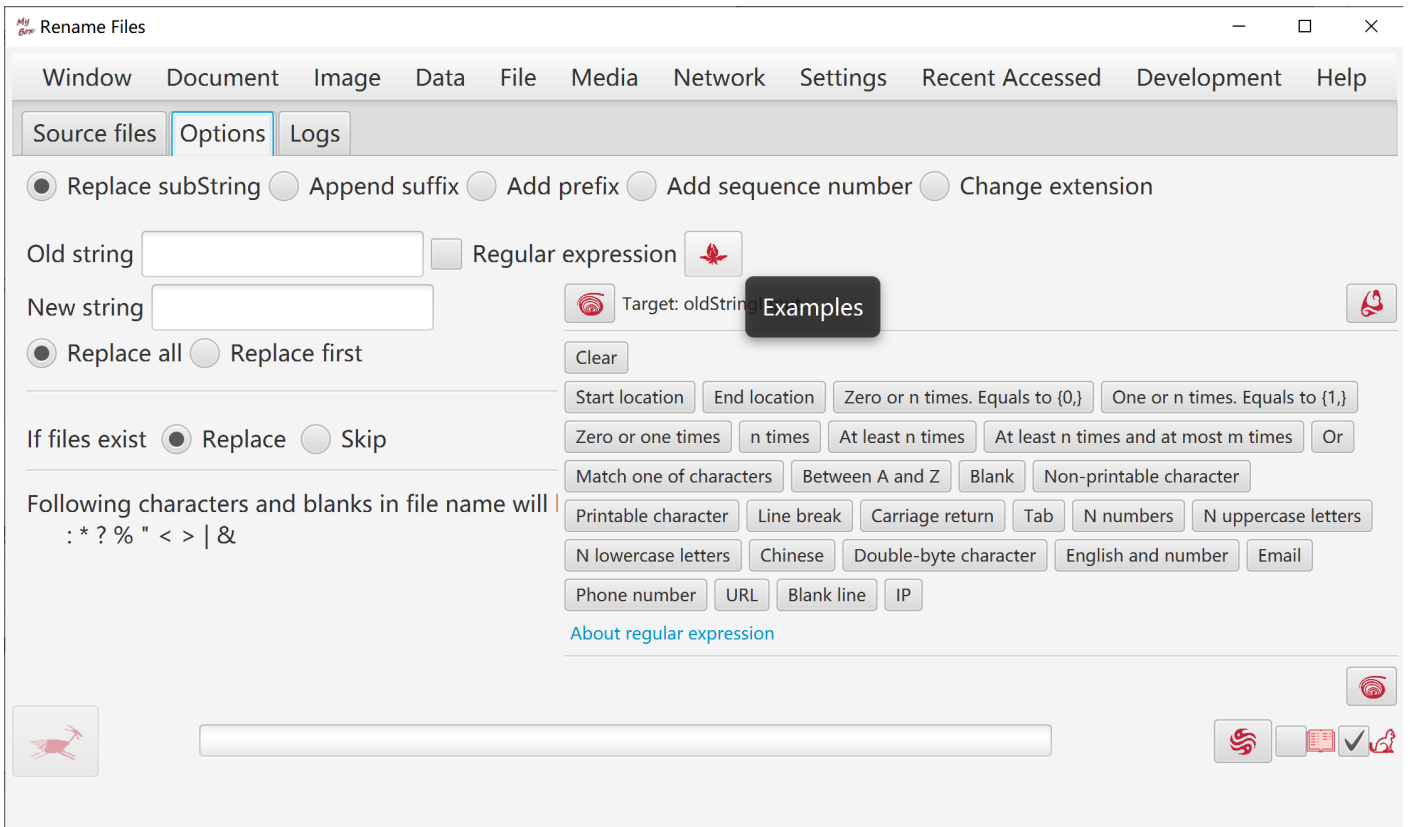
My Box Rename Files

Window Document Image Data File Media Network Settings Recent Accessed Development Help

Source files Options Logs

Replace subString Append suffix Add prefix Add sequence number Change extension

Old string Regular expression

New string

Target: oldString Examples

Replace all Replace first

Clear

Start location End location Zero or n times. Equals to {0,} One or n times. Equals to {1,}

If files exist Replace Skip

Zero or one times n times At least n times At least n times and at most m times Or

Match one of characters Between A and Z Blank Non-printable character

Following characters and blanks in file name will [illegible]
: * ? % " < > | &

Printable character Line break Carriage return Tab N numbers N uppercase letters

N lowercase letters Chinese Double-byte character English and number Email

Phone number URL Blank line IP

About regular expression